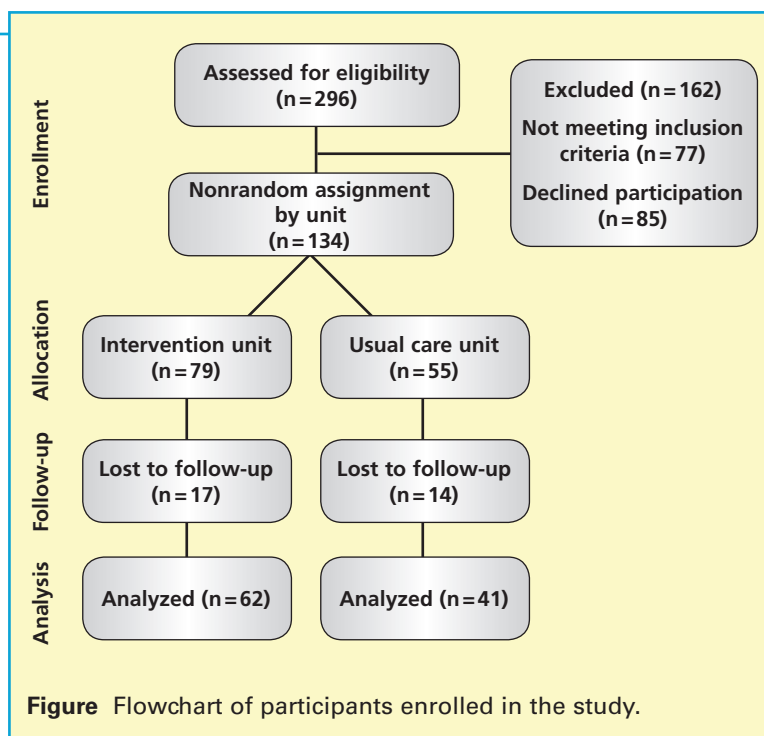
Enrollment

Assessed for eligibility (n = 296)

Excluded (n = 162)
Not meeting inclusion criteria (n = 77)
Declined participation (n = 85)

Nonrandom assignment by unit (n = 134)

Allocation

Intervention unit (n = 79)

Usual care unit (n = 55)

Follow-up

Lost to follow-up (n = 17)

Lost to follow-up (n = 14)

Analysis

Analyzed (n = 62)

Analyzed (n = 41)

**Figure** Flowchart of participants enrolled in the study.